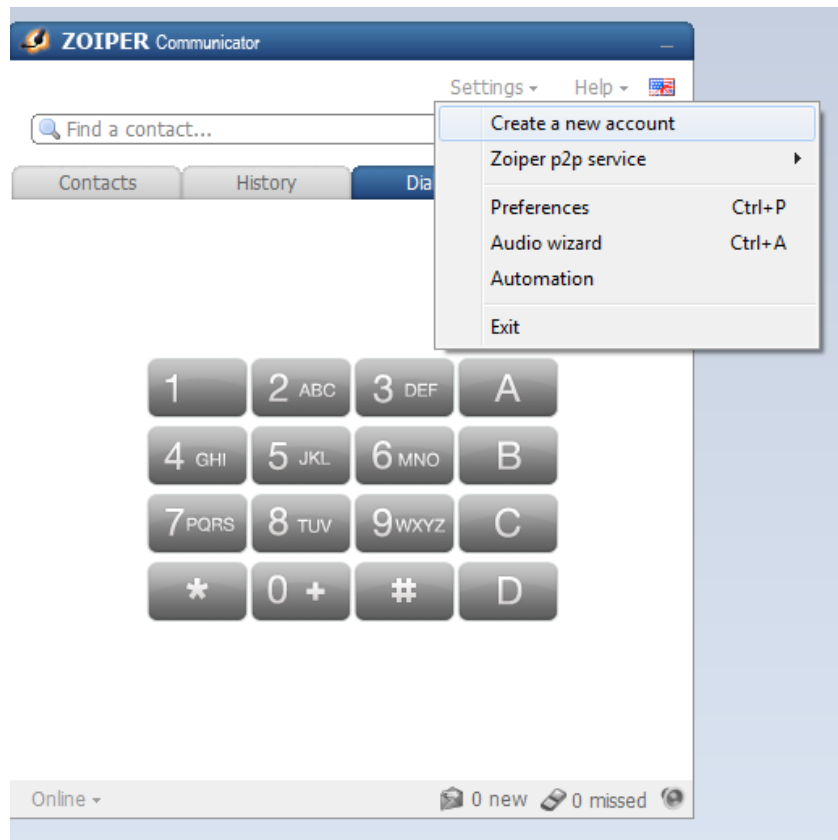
ZOIPER Communicator

Settings ▾ Help ▾

Find a contact...

Contacts History Dia

Create a new account
Zoiper p2p service
Preferences Ctrl+P
Audio wizard Ctrl+A
Automation
Exit

1 2 ABC 3 DEF A
4 GHI 5 JKL 6 MNO B
7 PQRS 8 TUV 9 WXYZ C
* 0 + # D

Online ▾ 0 new 0 missed